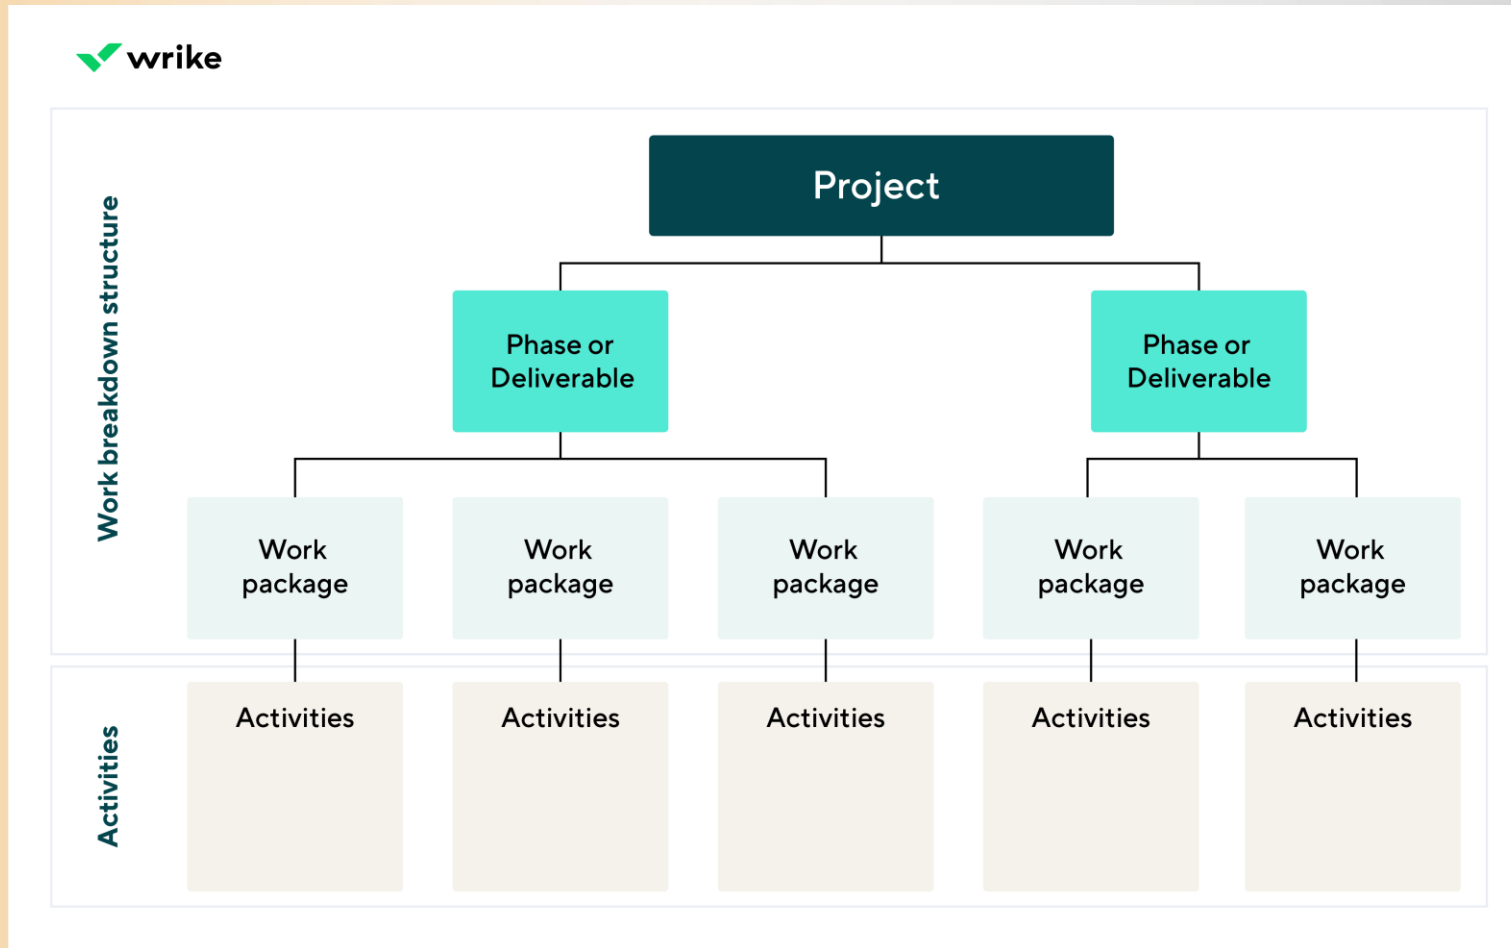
wrike

Work breakdown structure

Project

Phase or Deliverable

Phase or Deliverable

Work package

Work package

Work package

Work package

Work package

Activities

Activities

Activities

Activities

Activities

Activities